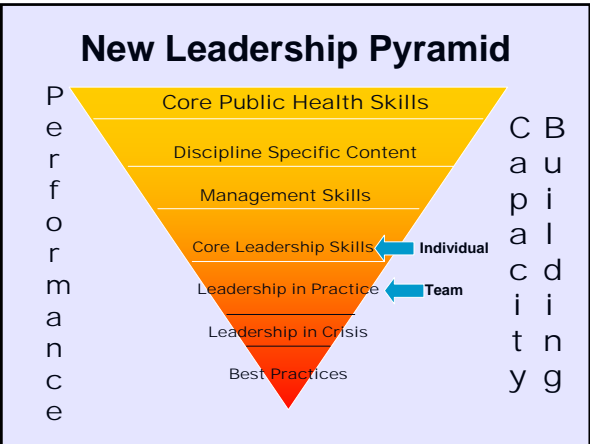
New Leadership Pyramid

Performance

Core Public Health Skills

Discipline Specific Content

Management Skills

Core Leadership Skills

Individual

Leadership in Practice

Team

Leadership in Crisis

Best Practices

Capacity Building